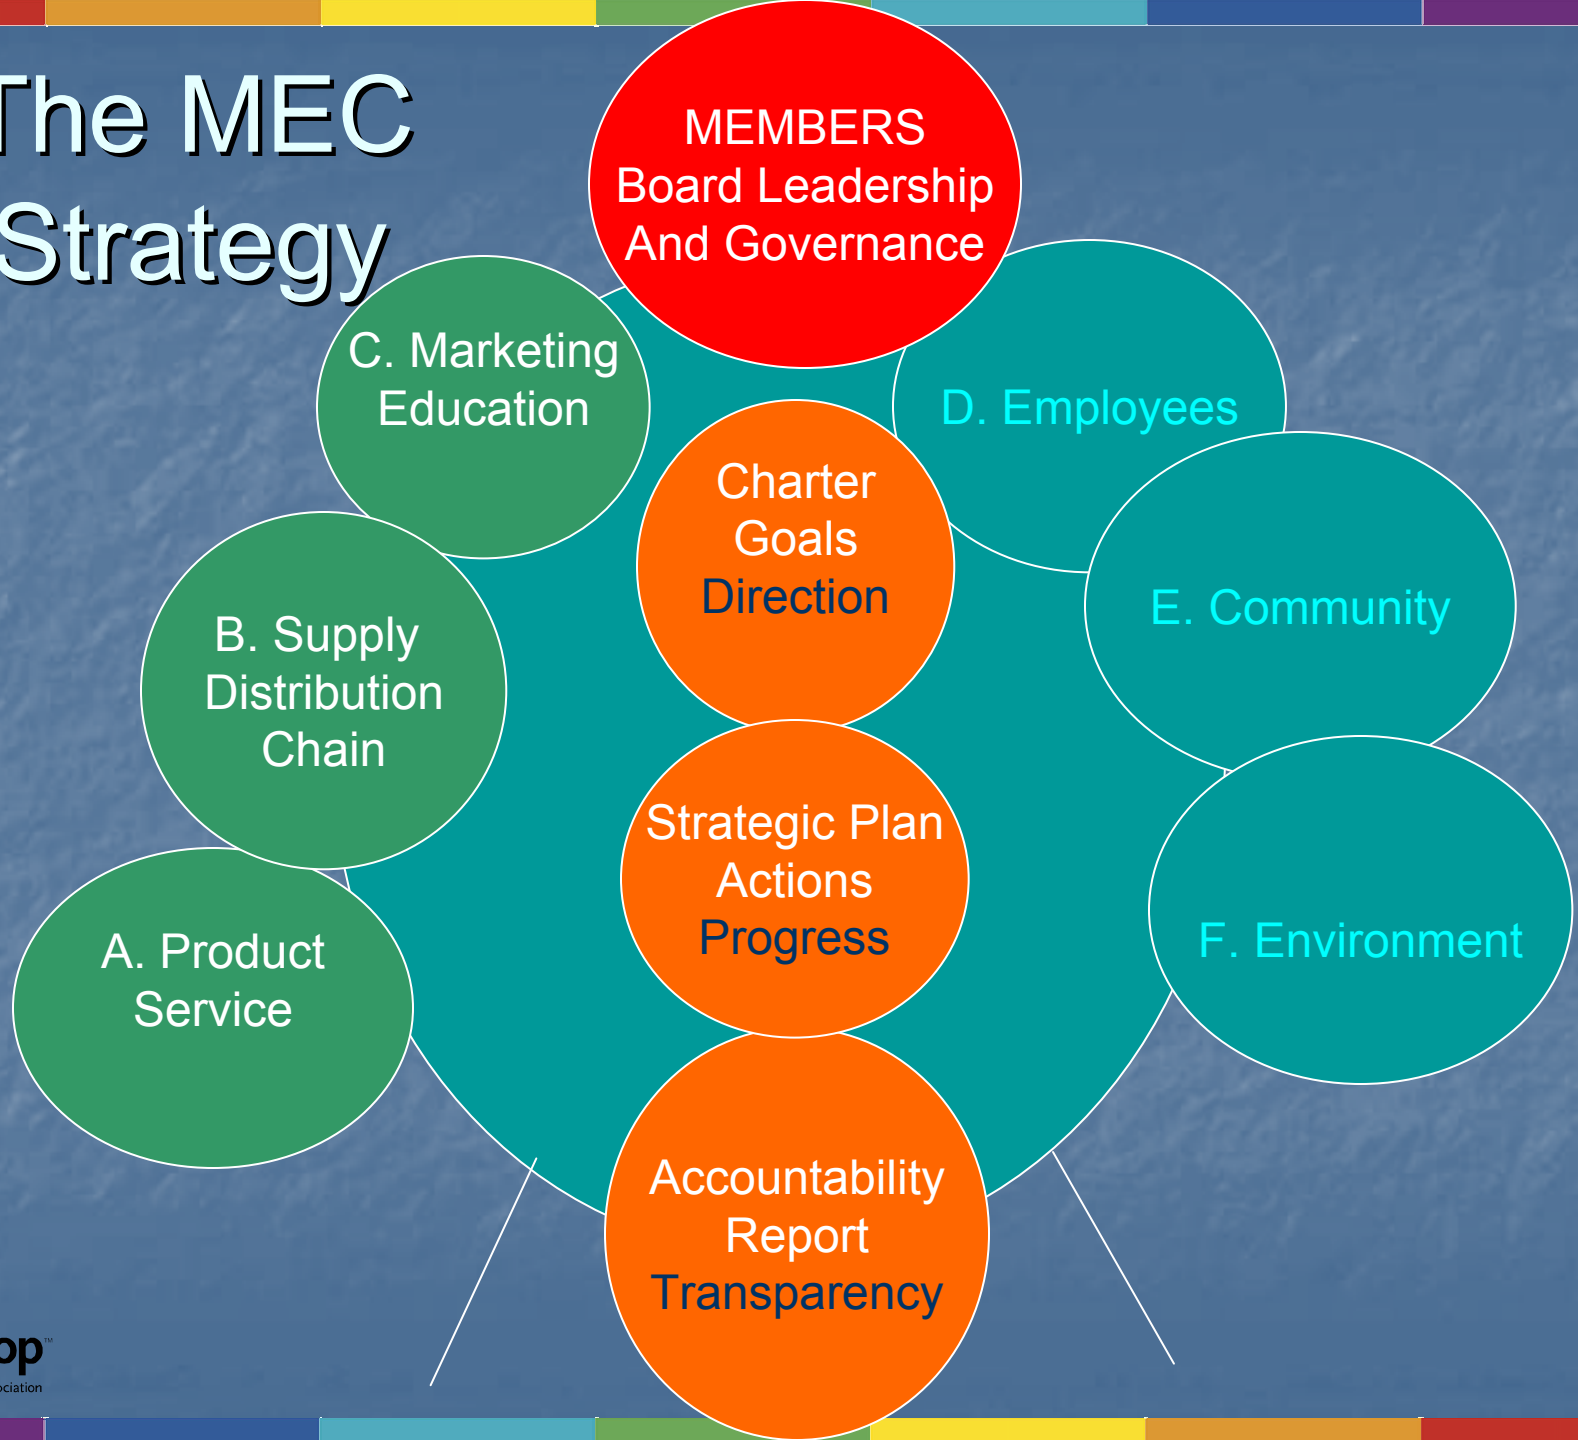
The MEC Strategy

MEMBERS
Board Leadership
And Governance

C. Marketing
Education

D. Employees

Charter
Goals
Direction

B. Supply
Distribution
Chain

E. Community

Strategic Plan
Actions
Progress

A. Product
Service

F. Environment

Accountability
Report
Transparency

op
ciation